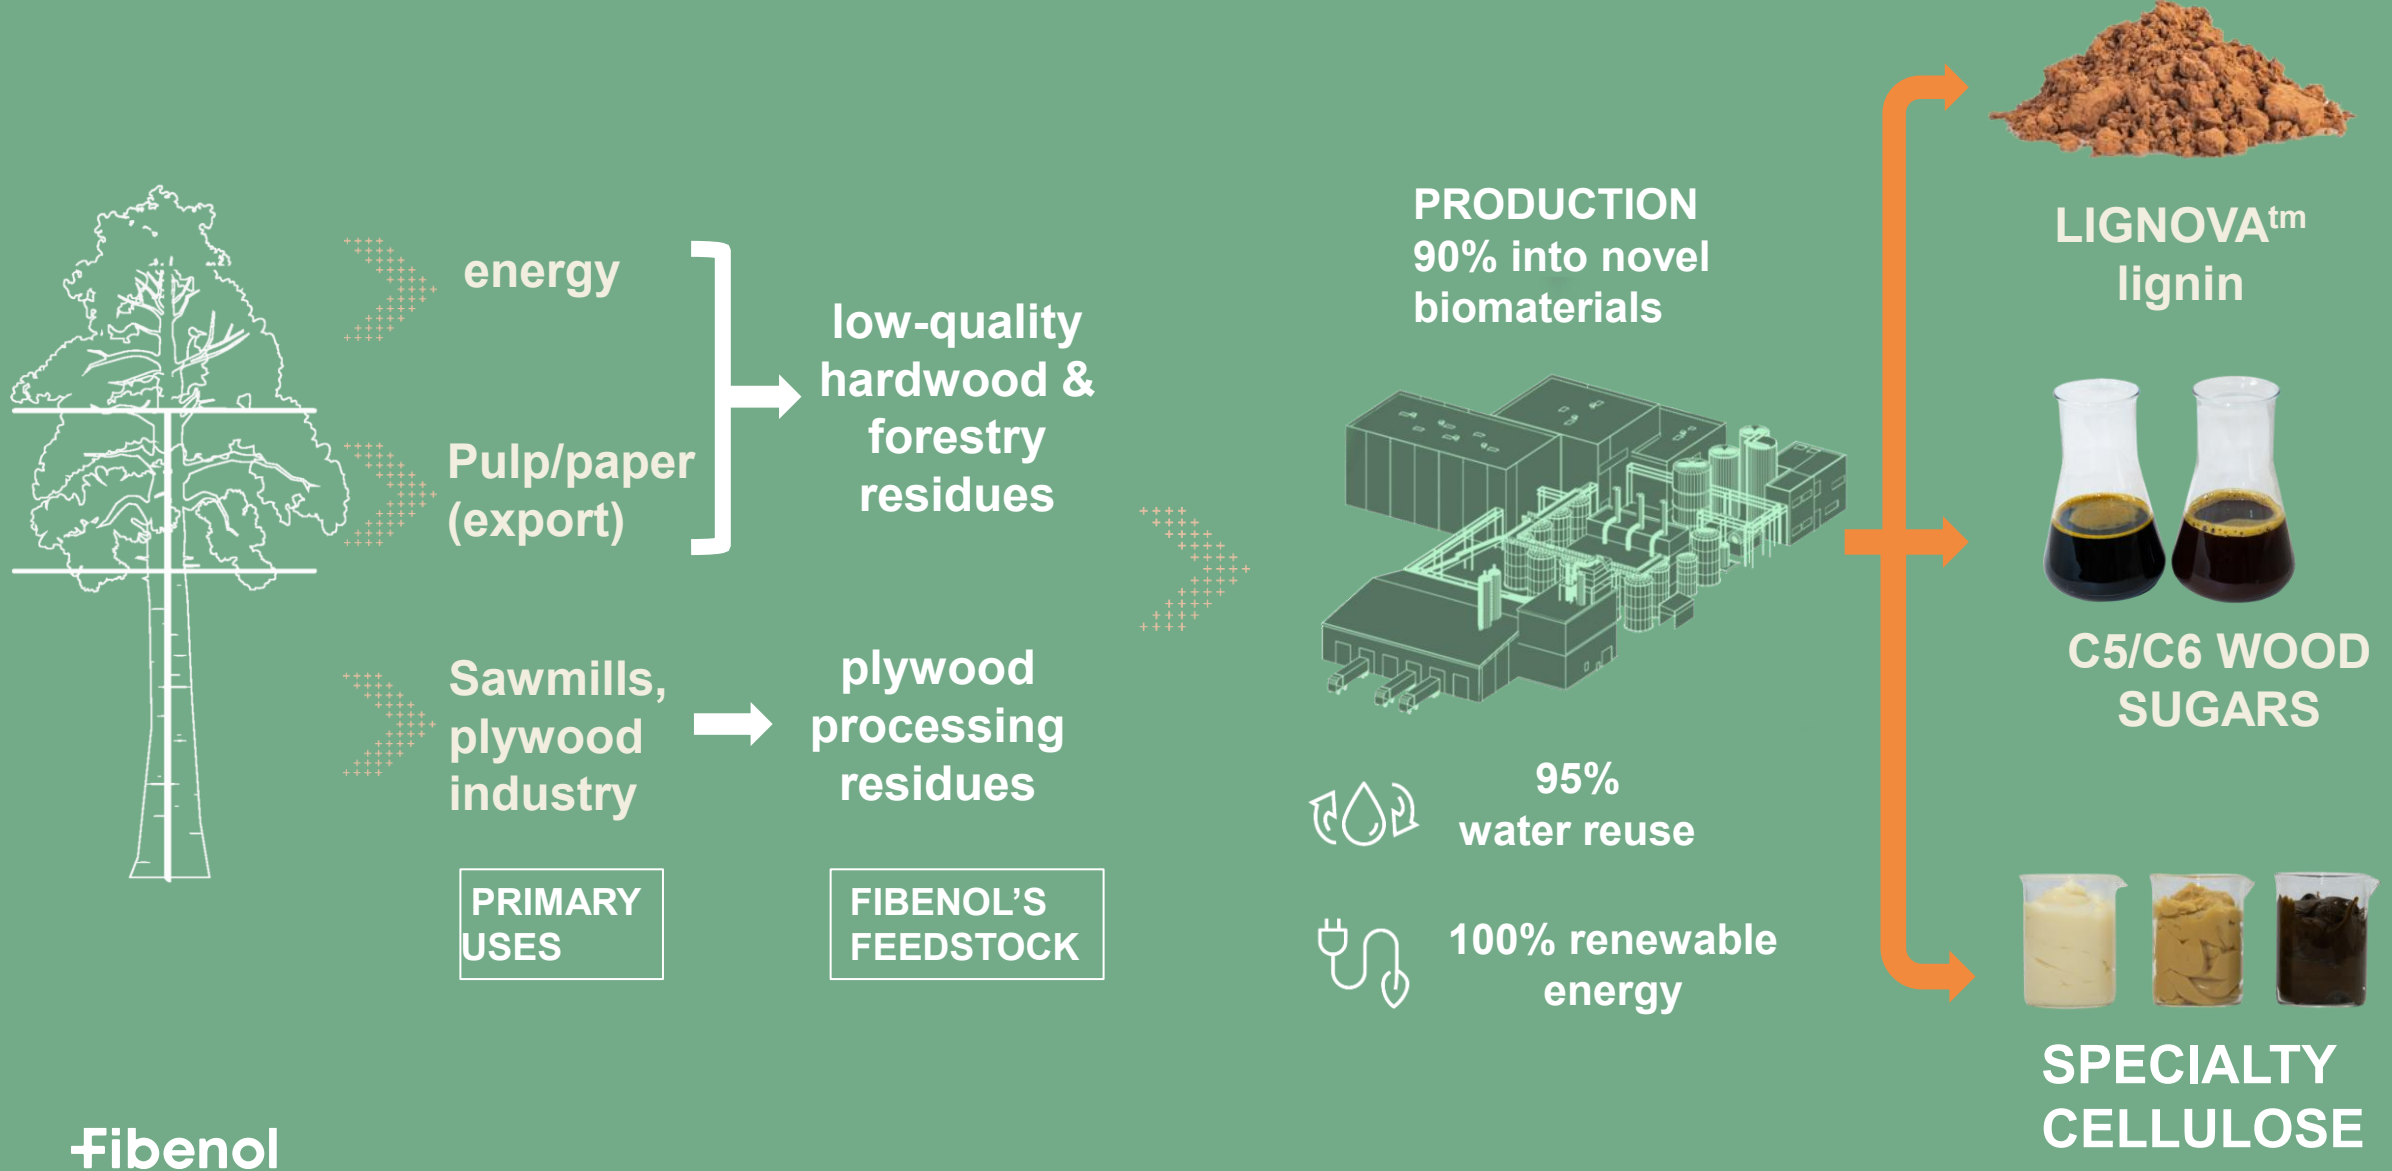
energy

Pulp/paper (export)

low-quality hardwood & forestry residues

Sawmills, plywood industry

plywood processing residues

PRIMARY USES

FIBENOL'S FEEDSTOCK

PRODUCTION
90% into novel biomaterials

95% water reuse

100% renewable energy

LIGNOVA$^{tm}$ lignin

C5/C6 WOOD SUGARS

SPECIALTY CELLULOSE

Fibenol